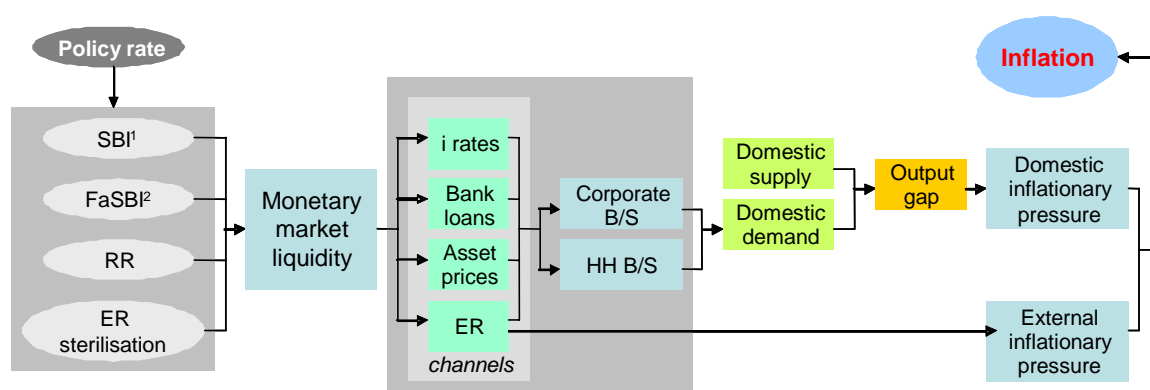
Policy rate

SBI$^1$

FaSBI$^2$

RR

ER sterilisation

Monetary market liquidity

i rates

Bank loans

Asset prices

ER

channels

Corporate B/S

HH B/S

Domestic supply

Domestic demand

Output gap

Domestic inflationary pressure

External inflationary pressure

Inflation